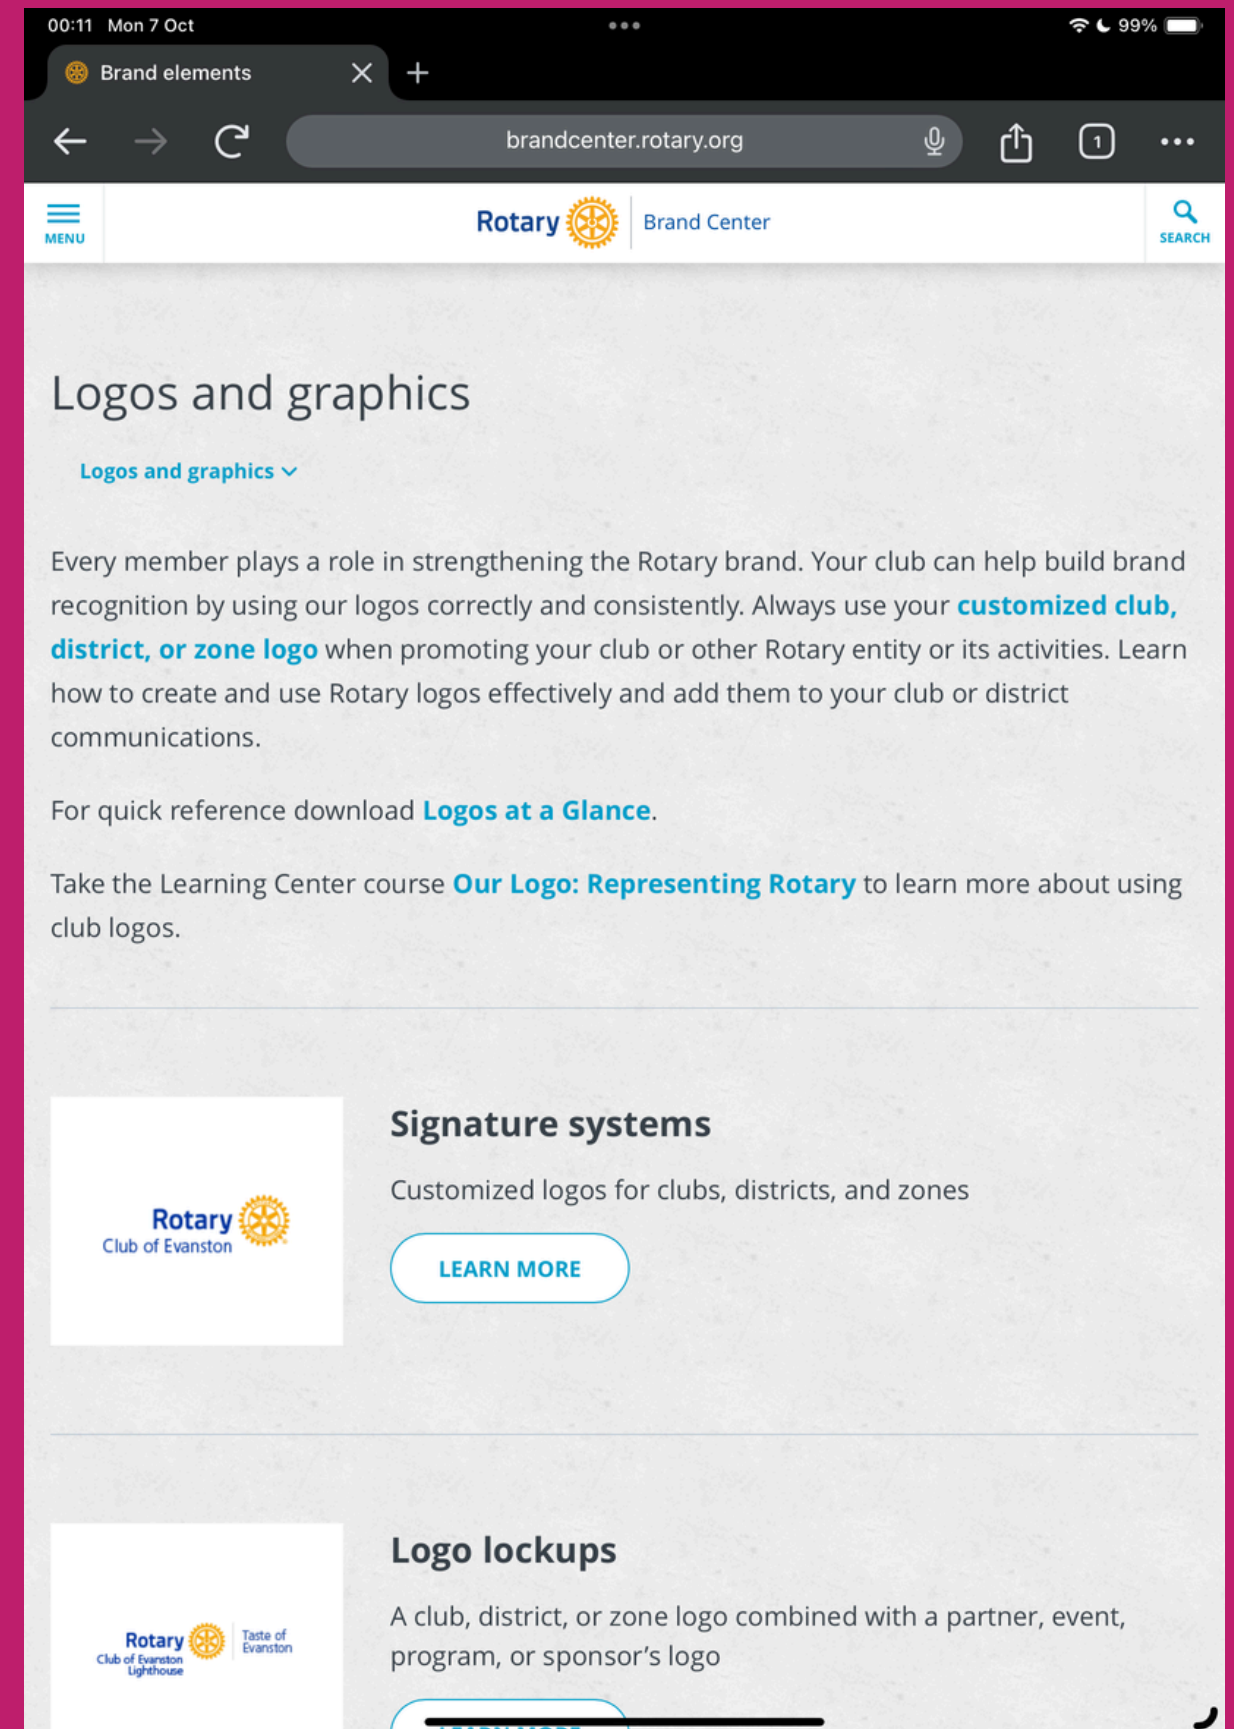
00:11 Mon 7 Oct

99%

Brand elements

brandcenter.rotary.org

1

MENU

Rotary | Brand Center

SEARCH

Logos and graphics

Logos and graphics

Every member plays a role in strengthening the Rotary brand. Your club can help build brand recognition by using our logos correctly and consistently. Always use your customized club, district, or zone logo when promoting your club or other Rotary entity or its activities. Learn how to create and use Rotary logos effectively and add them to your club or district communications.

For quick reference download Logos at a Glance.

Take the Learning Center course Our Logo: Representing Rotary to learn more about using club logos.

Rotary
Club of Evanston

Signature systems

Customized logos for clubs, districts, and zones

LEARN MORE

Rotary
Club of Evanston Lighthouse
Taste of Evanston

Logo lockups

A club, district, or zone logo combined with a partner, event, program, or sponsor's logo

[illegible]